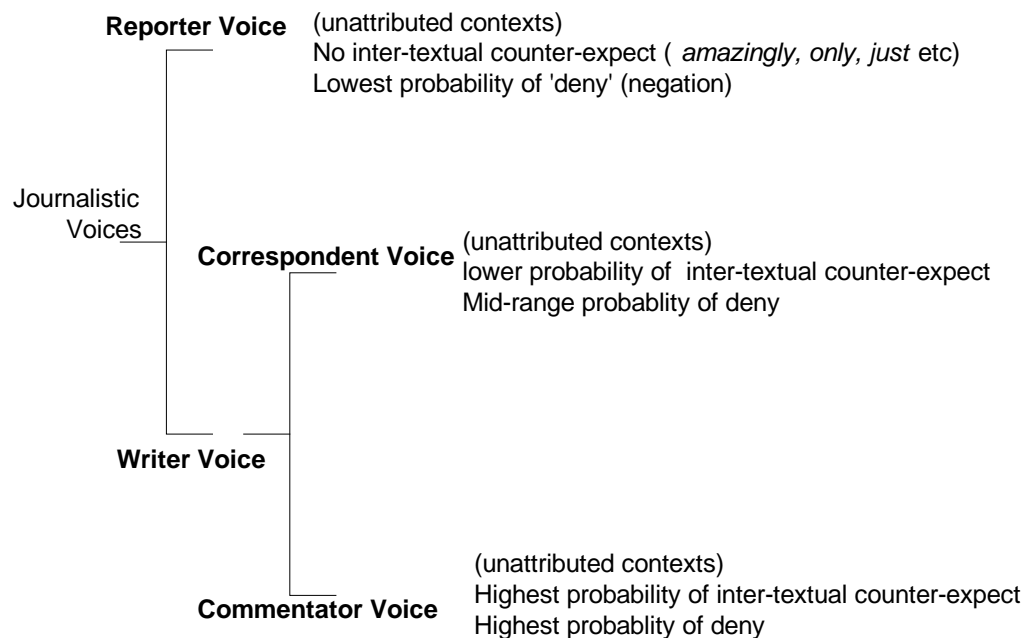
Reporter Voice
(unattributed contexts)
No inter-textual counter-expect ( *amazingly, only, just* etc)
Lowest probability of 'deny' (negation)

Journalistic Voices

Correspondent Voice
(unattributed contexts)
lower probability of inter-textual counter-expect
Mid-range probablity of deny

Writer Voice

Commentator Voice
(unattributed contexts)
Highest probability of inter-textual counter-expect
Highest probablity of deny